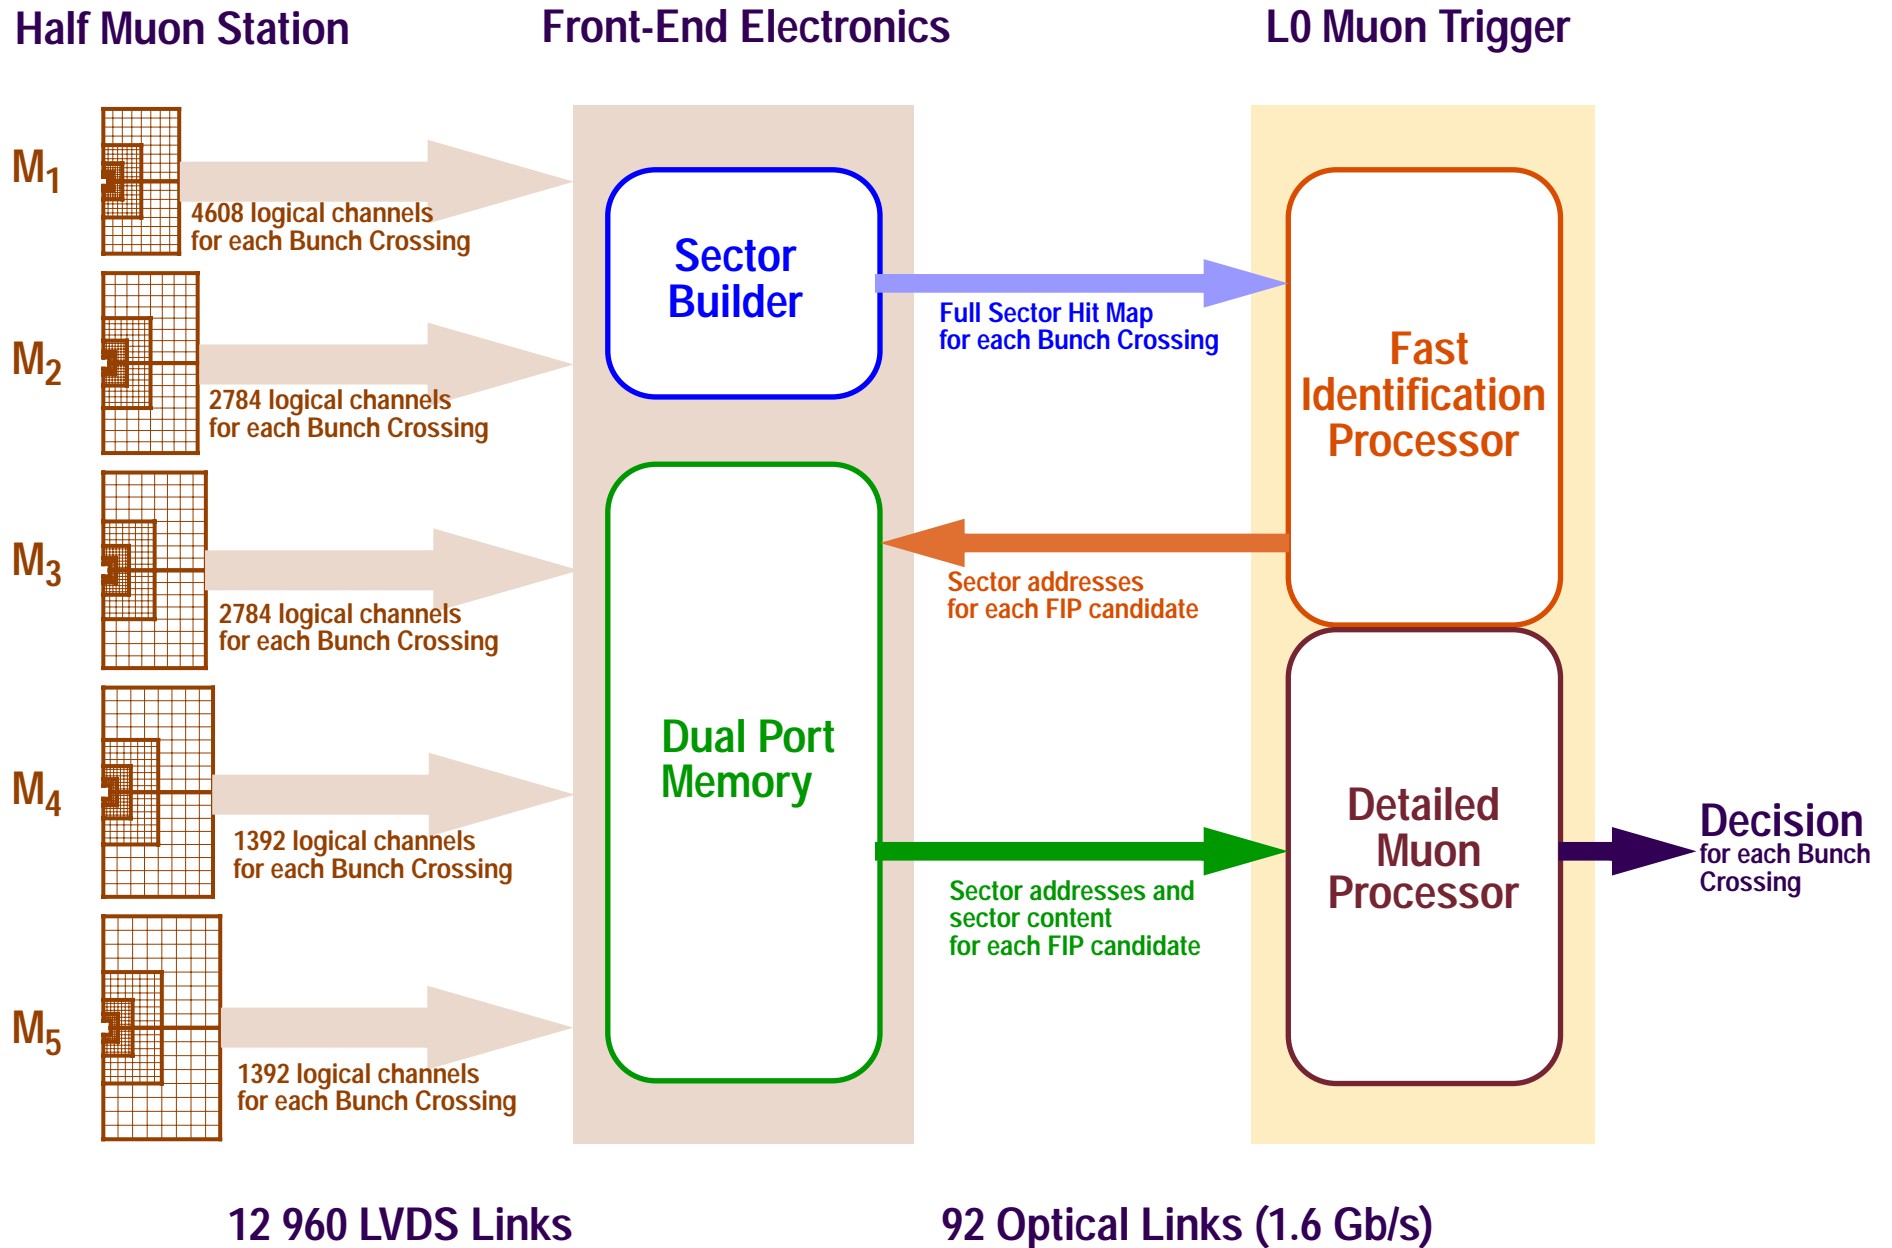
Half Muon Station

Front-End Electronics

L0 Muon Trigger

$M_1$

4608 logical channels for each Bunch Crossing

$M_2$

2784 logical channels for each Bunch Crossing

$M_3$

2784 logical channels for each Bunch Crossing

$M_4$

1392 logical channels for each Bunch Crossing

$M_5$

1392 logical channels for each Bunch Crossing

Sector Builder

Full Sector Hit Map for each Bunch Crossing

Fast Identification Processor

Dual Port Memory

Sector addresses for each FIP candidate

Sector addresses and sector content for each FIP candidate

Detailed Muon Processor

Decision for each Bunch Crossing

12 960 LVDS Links

92 Optical Links (1.6 Gb/s)